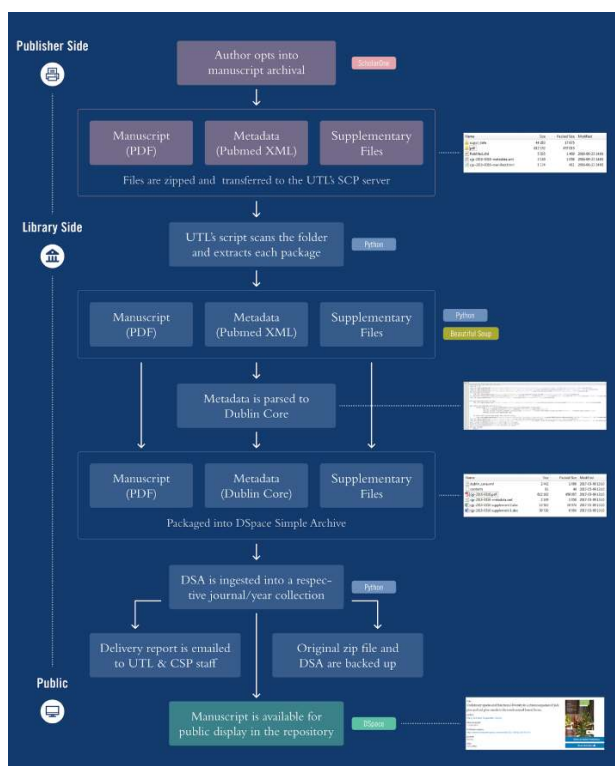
Publisher Side

Author opts into manuscript archival

ScholarOne

Manuscript (PDF)

Metadata (Pubmed XML)

Supplementary Files

Files are zipped and transferred to the UTL's SCP server

Library Side

UTL's script scans the folder and extracts each package

Python

Manuscript (PDF)

Metadata (Pubmed XML)

Supplementary Files

Python

Beautiful Soup

Metadata is parsed to Dublin Core

Manuscript (PDF)

Metadata (Dublin Core)

Supplementary Files

Packaged into DSpace Simple Archive

DSA is ingested into a respective journal/year collection

Python

Delivery report is emailed to UTL & CSP staff

Original zip file and DSA are backed up

Public

Manuscript is available for public display in the repository

DSpace